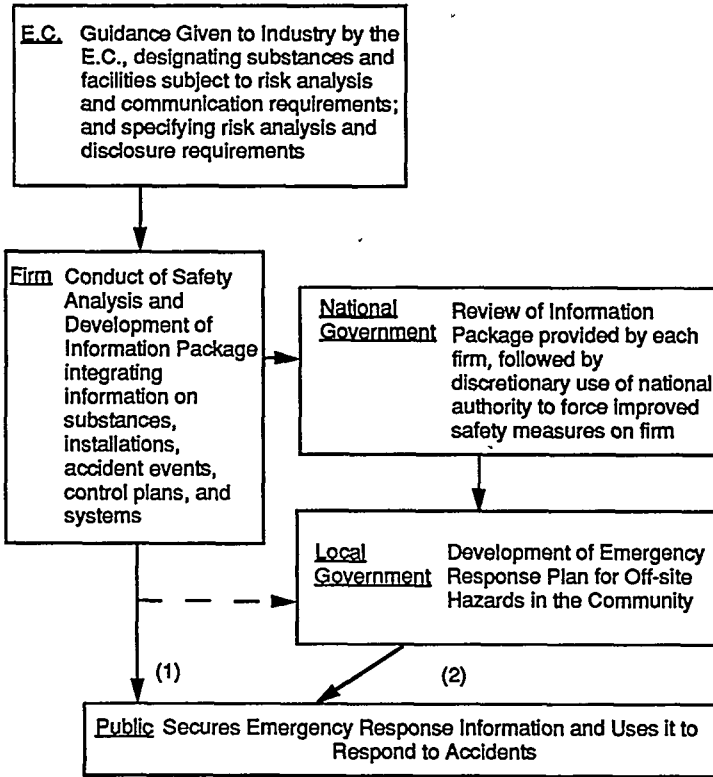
E.C. Guidance Given to Industry by the E.C., designating substances and facilities subject to risk analysis and communication requirements; and specifying risk analysis and disclosure requirements

Firm Conduct of Safety Analysis and Development of Information Package integrating information on substances, installations, accident events, control plans, and systems

National Government Review of Information Package provided by each firm, followed by discretionary use of national authority to force improved safety measures on firm

Local Government Development of Emergency Response Plan for Off-site Hazards in the Community

(1)

(2)

Public Secures Emergency Response Information and Uses it to Respond to Accidents